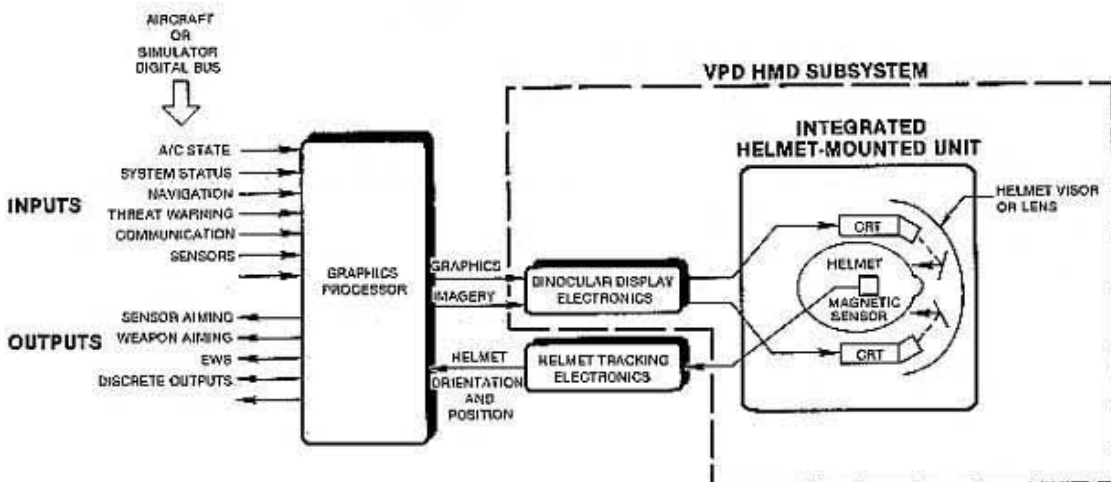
AIRCRAFT
OR
SIMULATOR
DIGITAL BUS

VPD HMD SUBSYSTEM

INPUTS

A/C STATE
SYSTEM STATUS
NAVIGATION
THREAT WARNING
COMMUNICATION
SENSORS

OUTPUTS

SENSOR AIMING
WEAPON AIMING
EWS
DISCRETE OUTPUTS

GRAPHICS PROCESSOR

GRAPHICS
IMAGERY

BINOCULAR DISPLAY ELECTRONICS

HELMET ORIENTATION AND POSITION

HELMET TRACKING ELECTRONICS

INTEGRATED HELMET-MOUNTED UNIT

CRT
HELMET
MAGNETIC SENSOR
CRT

HELMET VISOR OR LENS